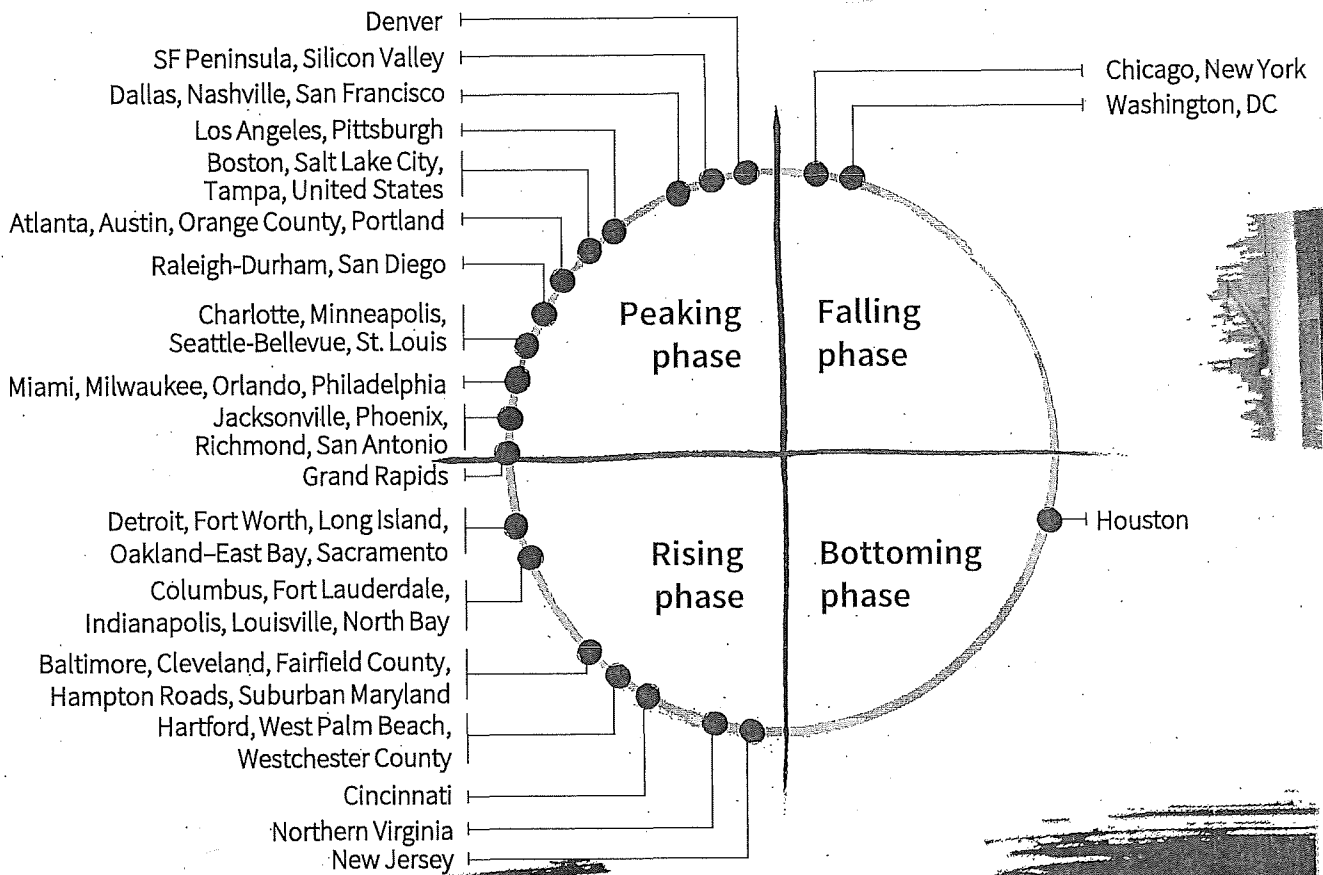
Denver
SF Peninsula, Silicon Valley
Dallas, Nashville, San Francisco
Los Angeles, Pittsburgh
Boston, Salt Lake City, Tampa, United States
Atlanta, Austin, Orange County, Portland
Raleigh-Durham, San Diego
Charlotte, Minneapolis, Seattle-Bellevue, St. Louis
Miami, Milwaukee, Orlando, Philadelphia
Jacksonville, Phoenix, Richmond, San Antonio
Grand Rapids
Detroit, Fort Worth, Long Island, Oakland–East Bay, Sacramento
Columbus, Fort Lauderdale, Indianapolis, Louisville, North Bay
Baltimore, Cleveland, Fairfield County, Hampton Roads, Suburban Maryland
Hartford, West Palm Beach, Westchester County
Cincinnati
Northern Virginia
New Jersey

Chicago, New York
Washington, DC

Peaking phase

Falling phase

Rising phase

Bottoming phase

Houston